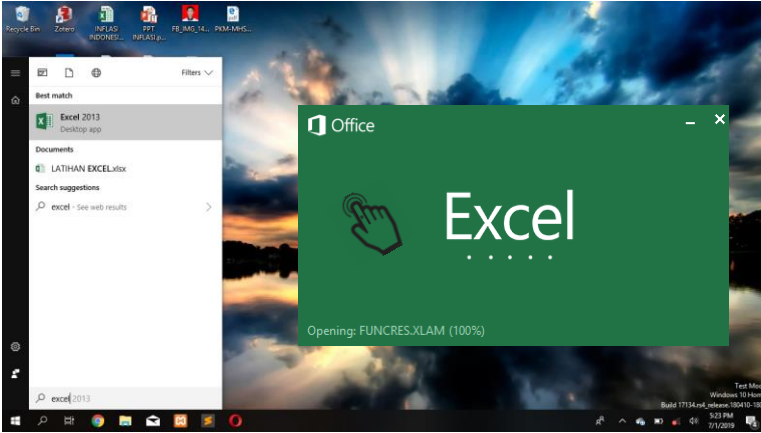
Recycle Bin
Zotero
INFLASI INDONESI...
PPT INFLASI.p...
FB_IMG_14...
PKM-MHS...

Filters

Best match
Excel 2013
Desktop app

Documents
LATIHAN EXCEL.xlsx

Search suggestions
excel - See web results

Office
Excel
Opening: FUNCRES.XLAM (100%)

excel 2013

Test Mo
Windows 10 Hom
Build 17134.rs4_release.180410-18
5:23 PM
7/1/2019